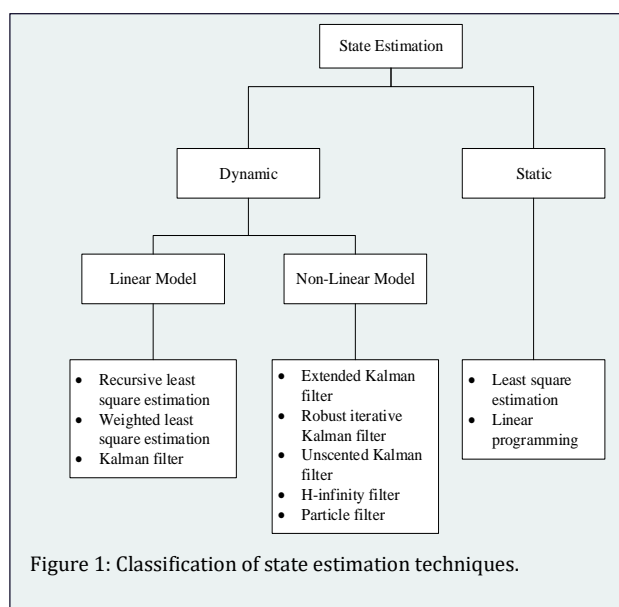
State Estimation

Dynamic

Static

Linear Model

Non-Linear Model

- Recursive least square estimation
- Weighted least square estimation
- Kalman filter

- Extended Kalman filter
- Robust iterative Kalman filter
- Unscented Kalman filter
- H-infinity filter
- Particle filter

- Least square estimation
- Linear programming

Figure 1: Classification of state estimation techniques.